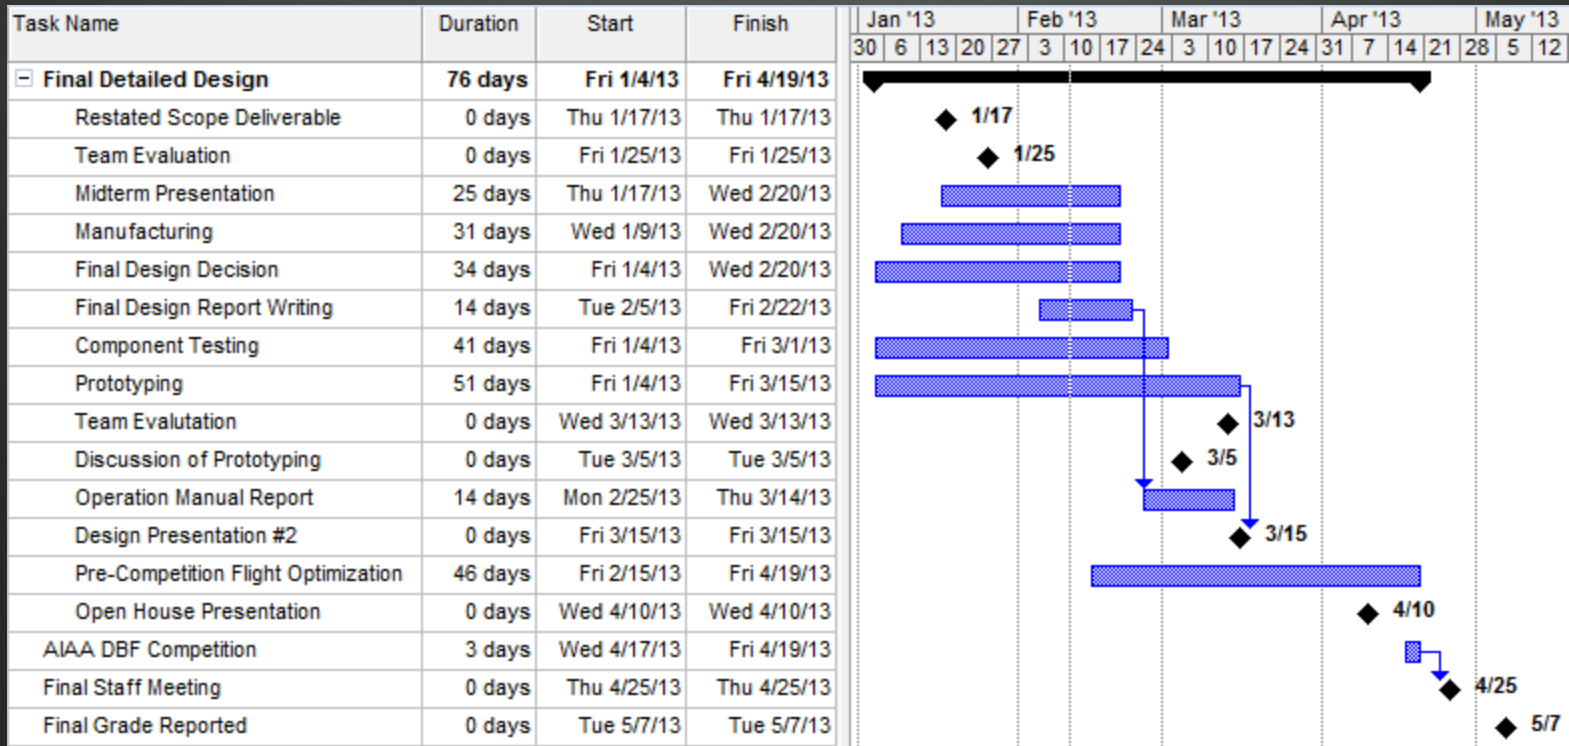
| Task Name | Duration | Start | Finish |
|---|---|---|---|
| Final Detailed Design | 76 days | Fri 1/4/13 | Fri 4/19/13 |
| Restated Scope Deliverable | 0 days | Thu 1/17/13 | Thu 1/17/13 |
| Team Evaluation | 0 days | Fri 1/25/13 | Fri 1/25/13 |
| Midterm Presentation | 25 days | Thu 1/17/13 | Wed 2/20/13 |
| Manufacturing | 31 days | Wed 1/9/13 | Wed 2/20/13 |
| Final Design Decision | 34 days | Fri 1/4/13 | Wed 2/20/13 |
| Final Design Report Writing | 14 days | Tue 2/5/13 | Fri 2/22/13 |
| Component Testing | 41 days | Fri 1/4/13 | Fri 3/1/13 |
| Prototyping | 51 days | Fri 1/4/13 | Fri 3/15/13 |
| Team Evalutation | 0 days | Wed 3/13/13 | Wed 3/13/13 |
| Discussion of Prototyping | 0 days | Tue 3/5/13 | Tue 3/5/13 |
| Operation Manual Report | 14 days | Mon 2/25/13 | Thu 3/14/13 |
| Design Presentation #2 | 0 days | Fri 3/15/13 | Fri 3/15/13 |
| Pre-Competition Flight Optimization | 46 days | Fri 2/15/13 | Fri 4/19/13 |
| Open House Presentation | 0 days | Wed 4/10/13 | Wed 4/10/13 |
| AIAA DBF Competition | 3 days | Wed 4/17/13 | Fri 4/19/13 |
| Final Staff Meeting | 0 days | Thu 4/25/13 | Thu 4/25/13 |
| Final Grade Reported | 0 days | Tue 5/7/13 | Tue 5/7/13 |

Jan '13 Feb '13 Mar '13 Apr '13 May '13
30 6 13 20 27 3 10 17 24 3 10 17 24 31 7 14 21 28 5 12

1/17
1/25
3/13
3/5
3/15
4/10
4/25
5/7